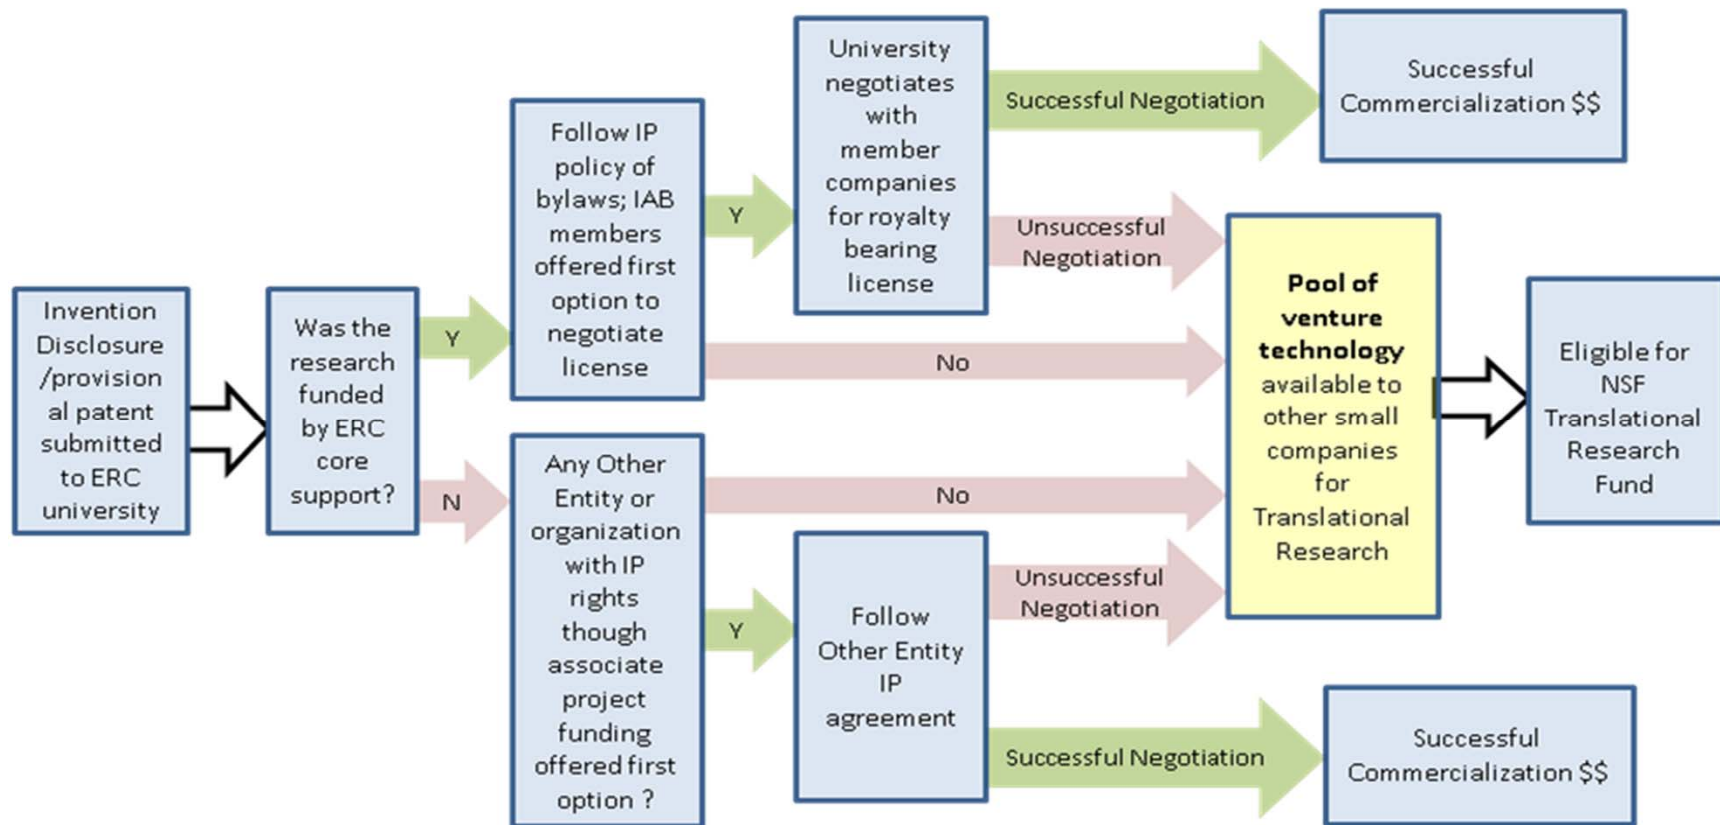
Invention Disclosure /provisional patent submitted to ERC university

Was the research funded by ERC core support?

Y

Follow IP policy of bylaws; IAB members offered first option to negotiate license

Y

University negotiates with member companies for royalty bearing license

Successful Negotiation

Successful Commercialization $$

Unsuccessful Negotiation

No

N

Any Other Entity or organization with IP rights though associate project funding offered first option ?

No

Y

Follow Other Entity IP agreement

Unsuccessful Negotiation

Successful Negotiation

Successful Commercialization $$

**Pool of venture technology** available to other small companies for Translational Research

Eligible for NSF Translational Research Fund